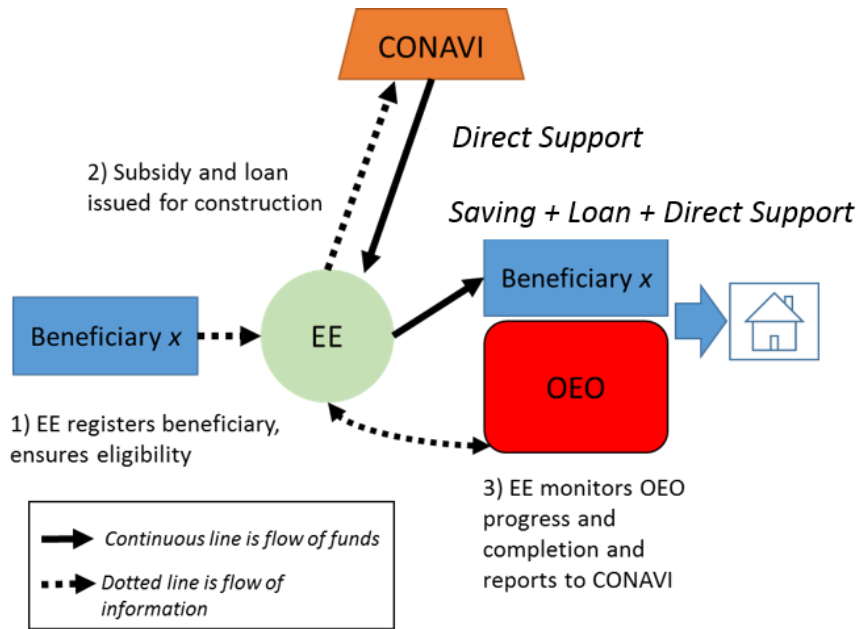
CONAVI

Direct Support

2) Subsidy and loan issued for construction

Saving + Loan + Direct Support

Beneficiary *x*

Beneficiary *x*

EE

OEO

1) EE registers beneficiary, ensures eligibility

3) EE monitors OEO progress and completion and reports to CONAVI

*Continuous line is flow of funds*

*Dotted line is flow of information*